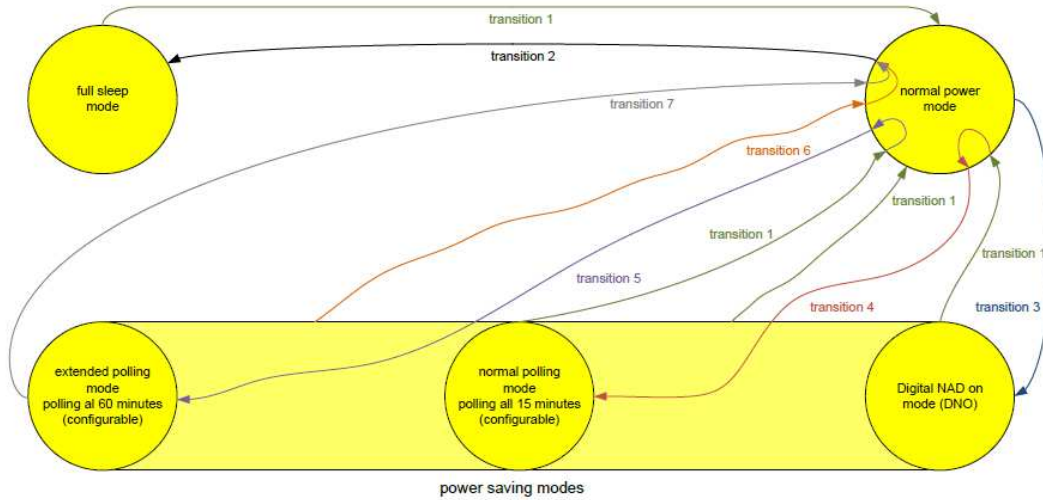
transition 1

transition 2

full sleep mode

normal power mode

transition 7

transition 6

transition 1

transition 1

transition 1

transition 5

transition 4

transition 3

extended polling mode polling al 60 minutes (configurable)

normal polling mode polling all 15 minutes (configurable)

Digital NAD on mode (DNO)

power saving modes